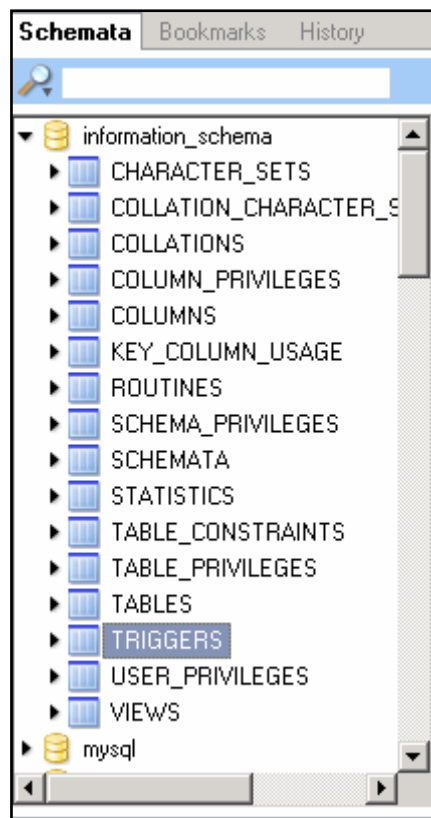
Schemata Bookmarks History

information_schema
CHARACTER_SETS
COLLATION_CHARACTER_S
COLLATIONS
COLUMN_PRIVILEGES
COLUMNS
KEY_COLUMN_USAGE
ROUTINES
SCHEMA_PRIVILEGES
SCHEMATA
STATISTICS
TABLE_CONSTRAINTS
TABLE_PRIVILEGES
TABLES
TRIGGERS
USER_PRIVILEGES
VIEWS
mysql